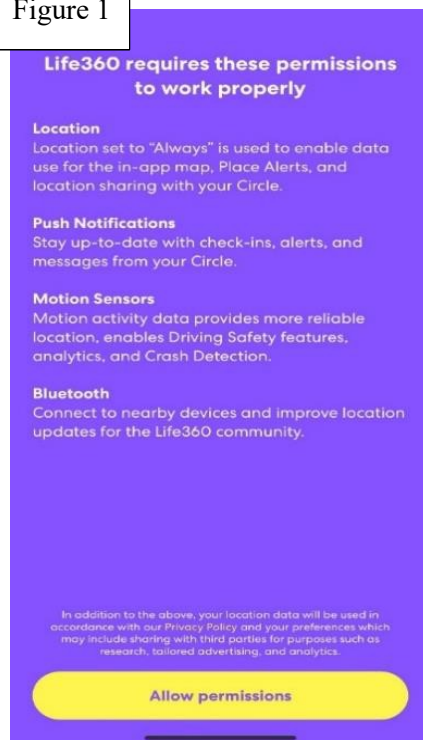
Figure 1

Life360 requires these permissions to work properly

Location
Location set to "Always" is used to enable data use for the in-app map, Place Alerts, and location sharing with your Circle.

Push Notifications
Stay up-to-date with check-ins, alerts, and messages from your Circle.

Motion Sensors
Motion activity data provides more reliable location, enables Driving Safety features, analytics, and Crash Detection.

Bluetooth
Connect to nearby devices and improve location updates for the Life360 community.

In addition to the above, your location data will be used in accordance with our Privacy Policy and your preferences which may include sharing with third parties for purposes such as research, tailored advertising, and analytics.

Allow permissions